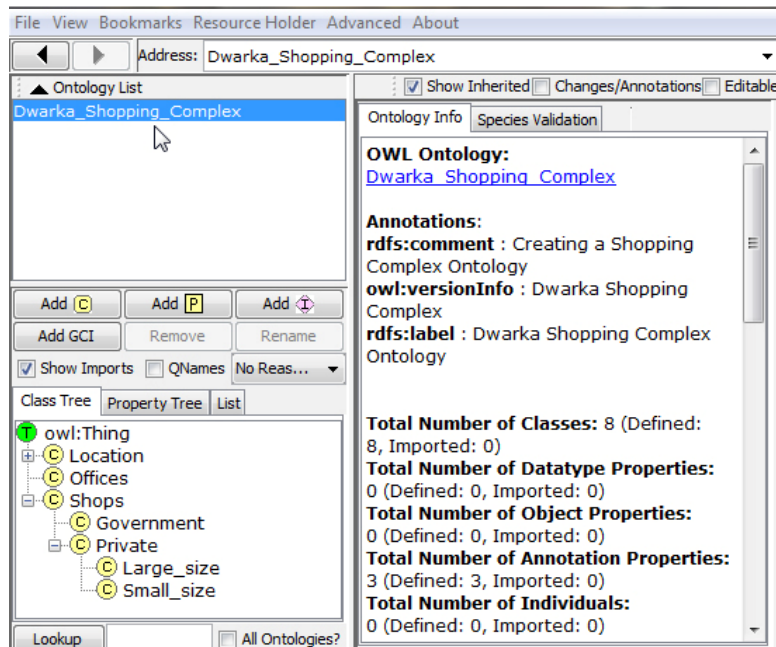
File View Bookmarks Resource Holder Advanced About

Address: Dwarka_Shopping_Complex

Ontology List

Dwarka_Shopping_Complex

Add C Add P Add I

Add GCI Remove Rename

Show Imports QNames No Reas...

Class Tree Property Tree List

T owl:Thing
C Location
C Offices
C Shops
C Government
C Private
C Large_size
C Small_size

Lookup All Ontologies?

Show Inherited Changes/Annotations Editable

Ontology Info Species Validation

**OWL Ontology:**
Dwarka_Shopping_Complex

**Annotations**:
**rdfs:comment** : Creating a Shopping Complex Ontology
**owl:versionInfo** : Dwarka Shopping Complex
**rdfs:label** : Dwarka Shopping Complex Ontology

**Total Number of Classes:** 8 (Defined: 8, Imported: 0)
**Total Number of Datatype Properties:** 0 (Defined: 0, Imported: 0)
**Total Number of Object Properties:** 0 (Defined: 0, Imported: 0)
**Total Number of Annotation Properties:** 3 (Defined: 3, Imported: 0)
**Total Number of Individuals:** 0 (Defined: 0, Imported: 0)